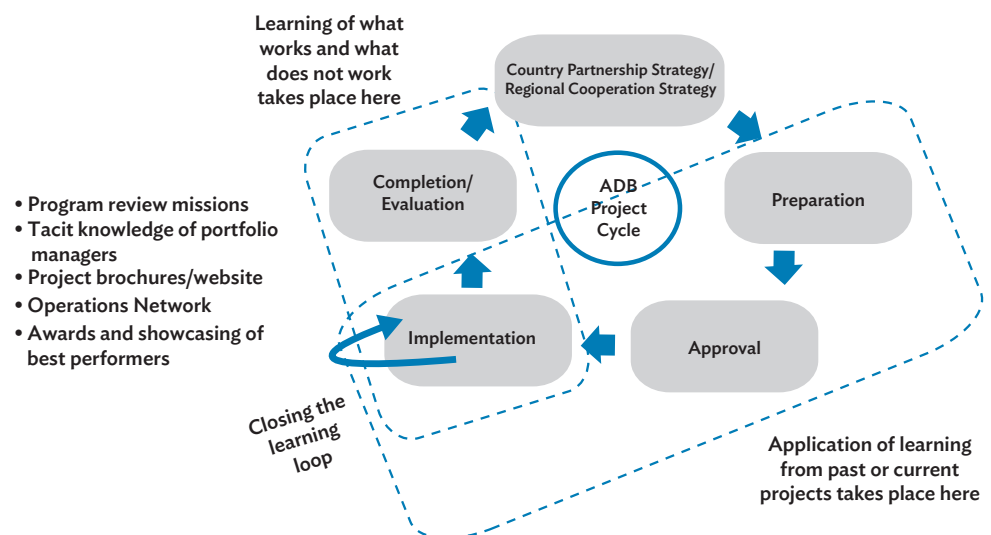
Learning of what works and what does not work takes place here

Country Partnership Strategy/ Regional Cooperation Strategy

Completion/ Evaluation

ADB Project Cycle

Preparation

• Program review missions
• Tacit knowledge of portfolio managers
• Project brochures/website
• Operations Network
• Awards and showcasing of best performers

Implementation

Approval

Closing the learning loop

Application of learning from past or current projects takes place here